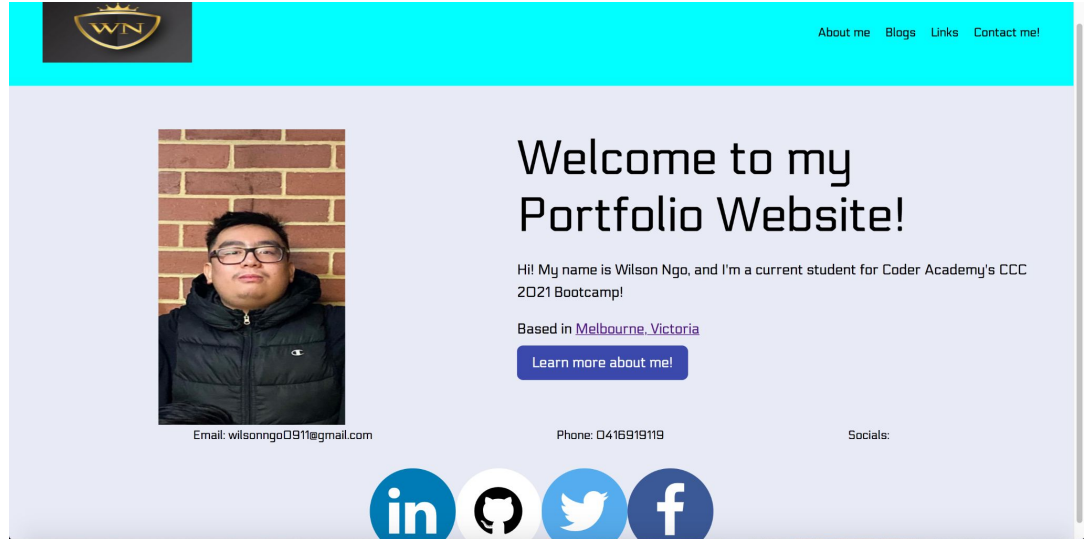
WN

About me Blogs Links Contact me!

Welcome to my Portfolio Website!

Hi! My name is Wilson Ngo, and I'm a current student for Coder Academy's CCC 2021 Bootcamp!

Based in Melbourne, Victoria

Learn more about me!

Email: wilsonngo0911@gmail.com

Phone: 0416919119

Socials:

in

f